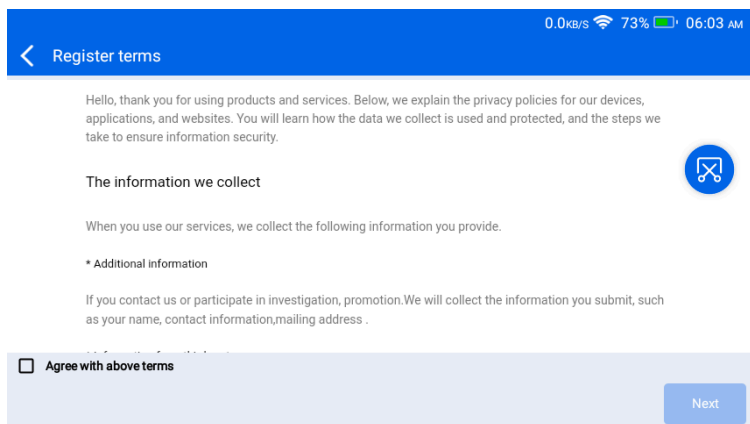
0.0KB/S 73% 06:03 AM

Register terms

Hello, thank you for using products and services. Below, we explain the privacy policies for our devices, applications, and websites. You will learn how the data we collect is used and protected, and the steps we take to ensure information security.

The information we collect

When you use our services, we collect the following information you provide.

* Additional information

If you contact us or participate in investigation, promotion.We will collect the information you submit, such as your name, contact information,mailing address .

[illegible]

Agree with above terms

Next